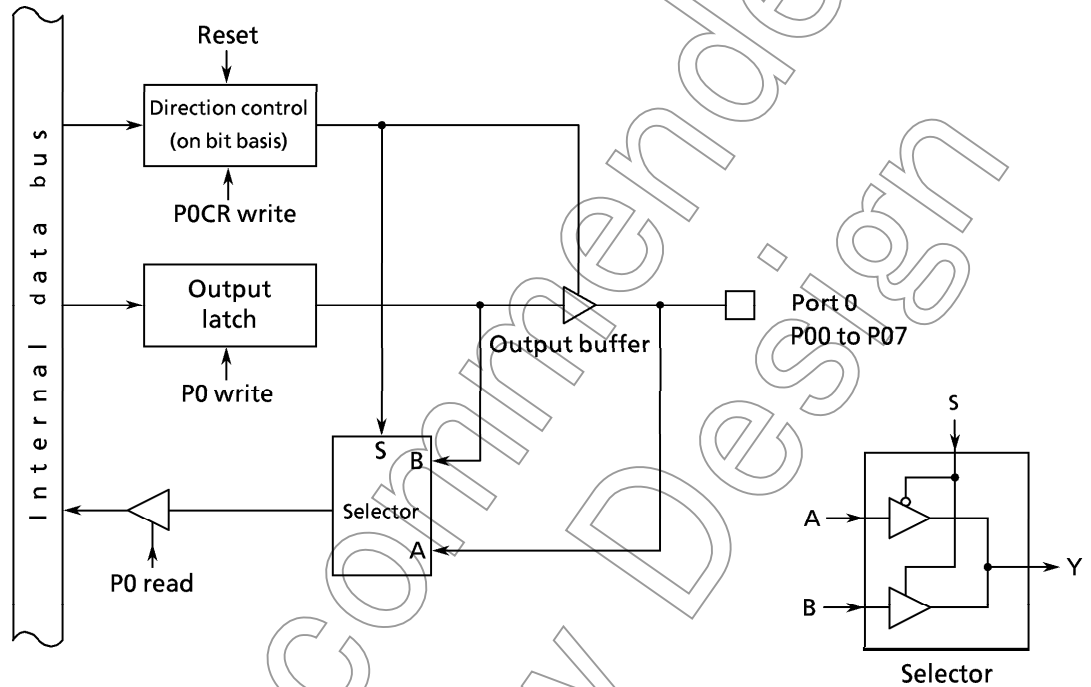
Internal data bus

Reset

Direction control (on bit basis)

P0CR write

Output latch

P0 write

Output buffer

Port 0
P00 to P07

S
B
Selector
A

P0 read

S
A
B
Y
Selector

Not Recommended for New Design